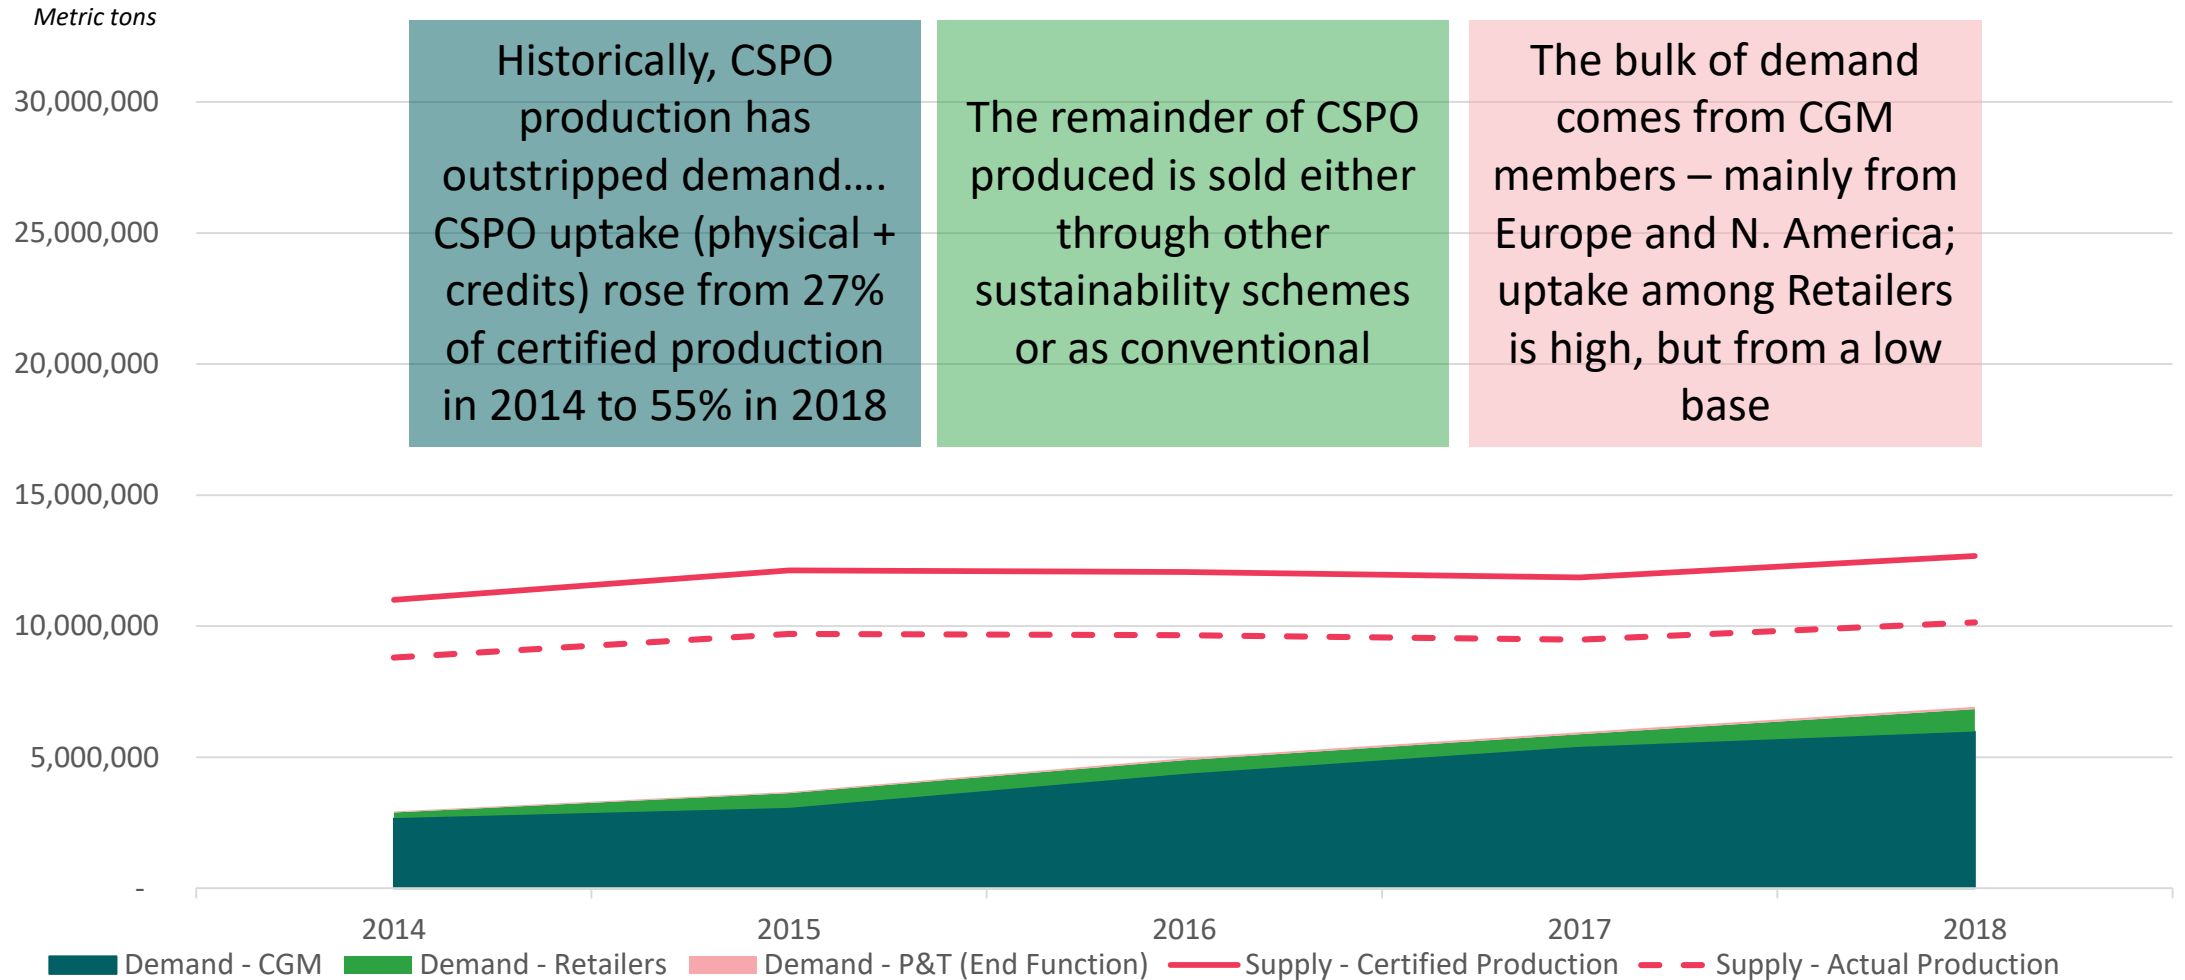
Metric tons

30,000,000
25,000,000
20,000,000
15,000,000
10,000,000
5,000,000
-

Historically, CSPO production has outstripped demand…. CSPO uptake (physical + credits) rose from 27% of certified production in 2014 to 55% in 2018

The remainder of CSPO produced is sold either through other sustainability schemes or as conventional

The bulk of demand comes from CGM members – mainly from Europe and N. America; uptake among Retailers is high, but from a low base

2014
2015
2016
2017
2018

Demand - CGM
Demand - Retailers
Demand - P&T (End Function)
Supply - Certified Production
Supply - Actual Production